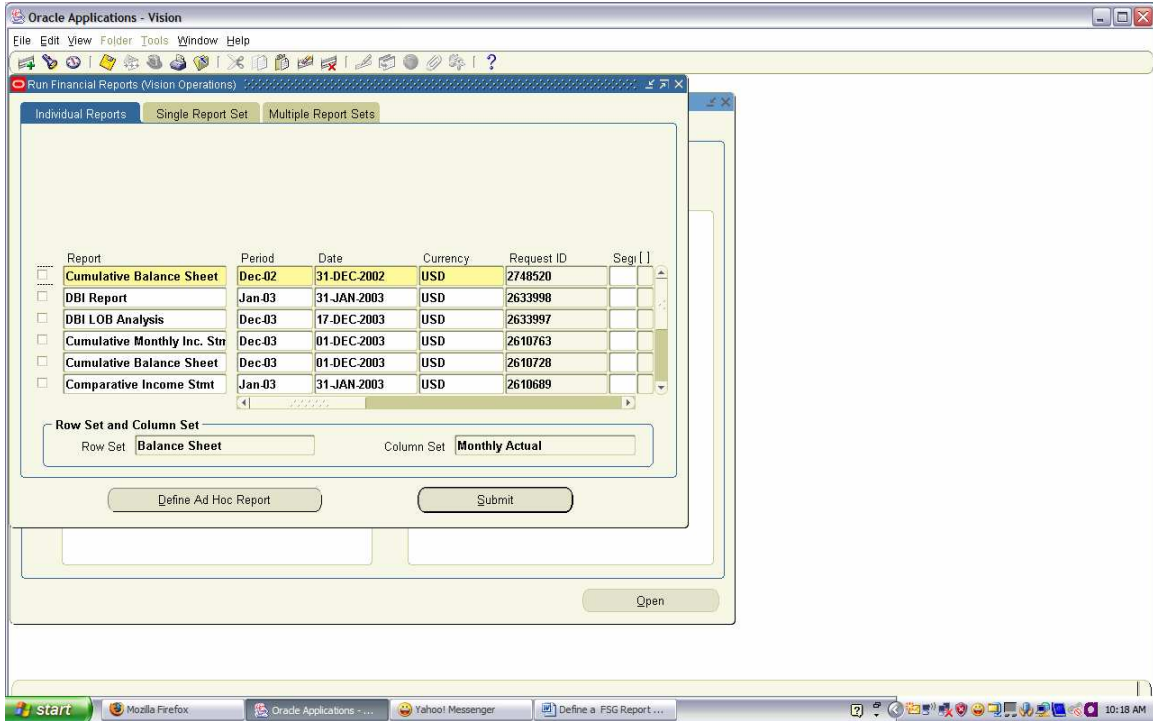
Oracle Applications - Vision

File Edit View Folder Tools Window Help

Run Financial Reports (Vision Operations)

Individual Reports Single Report Set Multiple Report Sets

| Report | Period | Date | Currency | Request ID | Segı |
|---|---|---|---|---|---|
| Cumulative Balance Sheet | Dec-02 | 31-DEC-2002 | USD | 2748520 | |
| DBI Report | Jan-03 | 31-JAN-2003 | USD | 2633998 | |
| DBI LOB Analysis | Dec-03 | 17-DEC-2003 | USD | 2633997 | |
| Cumulative Monthly Inc. Stm | Dec-03 | 01-DEC-2003 | USD | 2610763 | |
| Cumulative Balance Sheet | Dec-03 | 01-DEC-2003 | USD | 2610728 | |
| Comparative Income Stmt | Jan-03 | 31-JAN-2003 | USD | 2610689 | |

Row Set and Column Set
Row Set Balance Sheet
Column Set Monthly Actual

Define Ad Hoc Report
Submit

Open

start
Mozilla Firefox
Oracle Applications - ...
Yahoo! Messenger
Define a FSG Report ...
10:18 AM